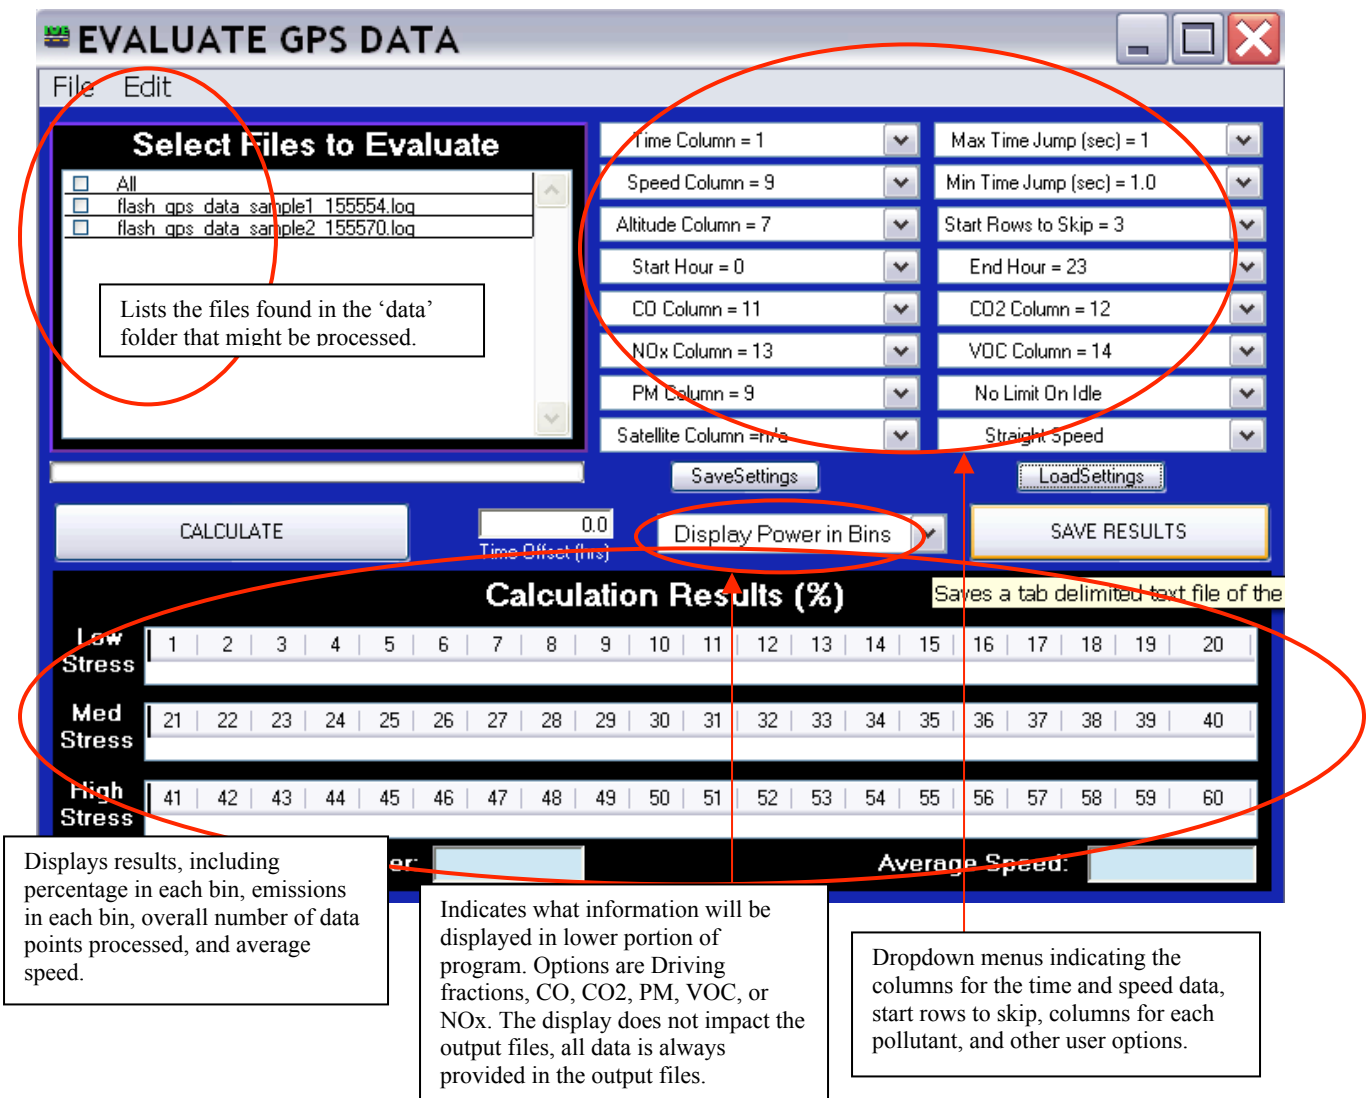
EVALUATE GPS DATA

File Edit

Select Files to Evaluate

All
flash_gps_data_sample1_155554.log
flash_gps_data_sample2_155570.log

Lists the files found in the 'data' folder that might be processed.

Time Column = 1
Speed Column = 9
Altitude Column = 7
Start Hour = 0
CO Column = 11
NOx Column = 13
PM Column = 9
Satellite Column =n/a

Max Time Jump (sec) = 1
Min Time Jump (sec) = 1.0
Start Rows to Skip = 3
End Hour = 23
CO2 Column = 12
VOC Column = 14
No Limit On Idle
Straight Speed

SaveSettings
LoadSettings

CALCULATE
0.0
Time Offset (hrs)
Display Power in Bins
SAVE RESULTS

Calculation Results (%)
Saves a tab delimited text file of the

| Low Stress | 1 | 2 | 3 | 4 | 5 | 6 | 7 | 8 | 9 | 10 | 11 | 12 | 13 | 14 | 15 | 16 | 17 | 18 | 19 | 20 |
|---|---|---|---|---|---|---|---|---|---|---|---|---|---|---|---|---|---|---|---|---|
| Med Stress | 21 | 22 | 23 | 24 | 25 | 26 | 27 | 28 | 29 | 30 | 31 | 32 | 33 | 34 | 35 | 36 | 37 | 38 | 39 | 40 |
| High Stress | 41 | 42 | 43 | 44 | 45 | 46 | 47 | 48 | 49 | 50 | 51 | 52 | 53 | 54 | 55 | 56 | 57 | 58 | 59 | 60 |

er:
Average Speed:

Displays results, including percentage in each bin, emissions in each bin, overall number of data points processed, and average speed.

Indicates what information will be displayed in lower portion of program. Options are Driving fractions, CO, CO2, PM, VOC, or NOx. The display does not impact the output files, all data is always provided in the output files.

Dropdown menus indicating the columns for the time and speed data, start rows to skip, columns for each pollutant, and other user options.